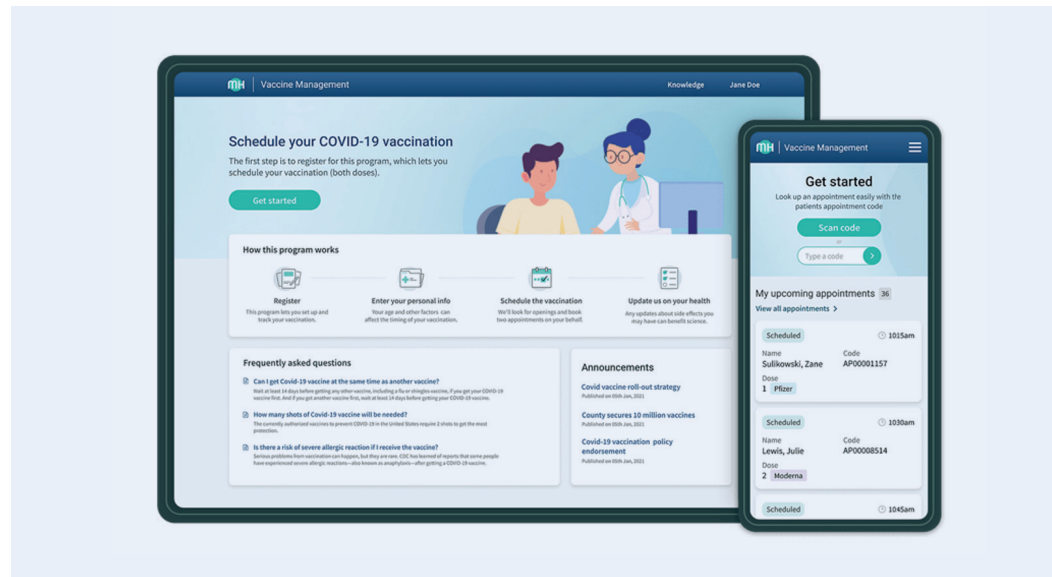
mH | Vaccine Management

Knowledge Jane Doe

Schedule your COVID-19 vaccination

The first step is to register for this program, which lets you schedule your vaccination (both doses).

Get started

How this program works

Register
This program lets you set up and track your vaccination.

Enter your personal info
Your age and other factors can affect the timing of your vaccination.

Schedule the vaccination
We'll look for openings and book two appointments on your behalf.

Update us on your health
Any updates about side effects you may have can benefit science.

Frequently asked questions

Can I get Covid-19 vaccine at the same time as another vaccine?
Wait at least 14 days before getting any other vaccine, including a flu or shingles vaccine, if you get your COVID-19 vaccine first. And if you get another vaccine first, wait at least 14 days before getting your COVID-19 vaccine.

How many shots of Covid-19 vaccine will be needed?
The currently authorized vaccines to prevent COVID-19 in the United States require 2 shots to get the most protection.

Is there a risk of severe allergic reaction if I receive the vaccine?
Serious problems from vaccination can happen, but they are rare. CDC has learned of reports that some people have experienced severe allergic reactions—also known as anaphylaxis—after getting a COVID-19 vaccine.

Announcements

Covid vaccine roll-out strategy
Published on 05th Jan, 2021

County secures 10 million vaccines
Published on 05th Jan, 2021

Covid-19 vaccination policy endorsement
Published on 05th Jan, 2021

mH | Vaccine Management

Get started

Look up an appointment easily with the patients appointment code

Scan code

or

Type a code

My upcoming appointments 36

View all appointments >

Scheduled 1015am
Name
Sulikowski, Zane
Code
AP00001157
Dose
1 Pfizer

Scheduled 1030am
Name
Lewis, Julie
Code
AP00008514
Dose
2 Moderna

Scheduled 1045am